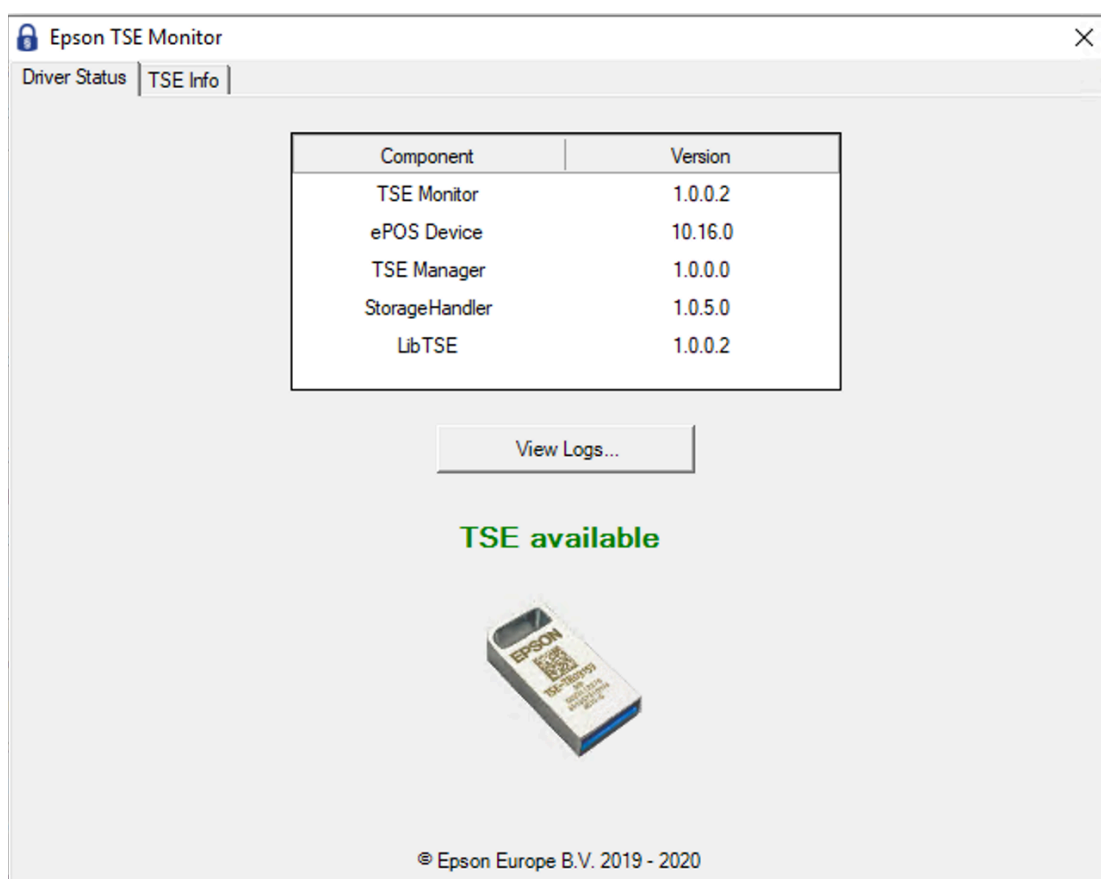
Epson TSE Monitor

Driver Status | TSE Info

| Component | Version |
|---|---|
| TSE Monitor | 1.0.0.2 |
| ePOS Device | 10.16.0 |
| TSE Manager | 1.0.0.0 |
| StorageHandler | 1.0.5.0 |
| LibTSE | 1.0.0.2 |

View Logs...

TSE available

EPSON

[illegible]

© Epson Europe B.V. 2019 - 2020